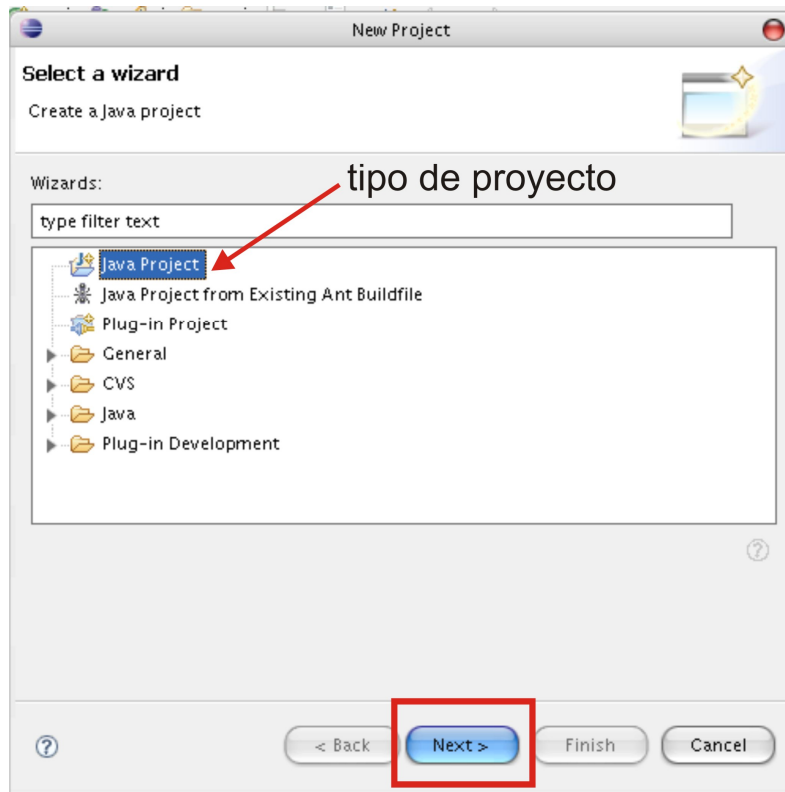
New Project

Select a wizard

Create a Java project

Wizards:

tipo de proyecto

type filter text

Java Project
Java Project from Existing Ant Buildfile
Plug-in Project
General
CVS
Java
Plug-in Development

?

?

< Back

Next >

Finish

Cancel